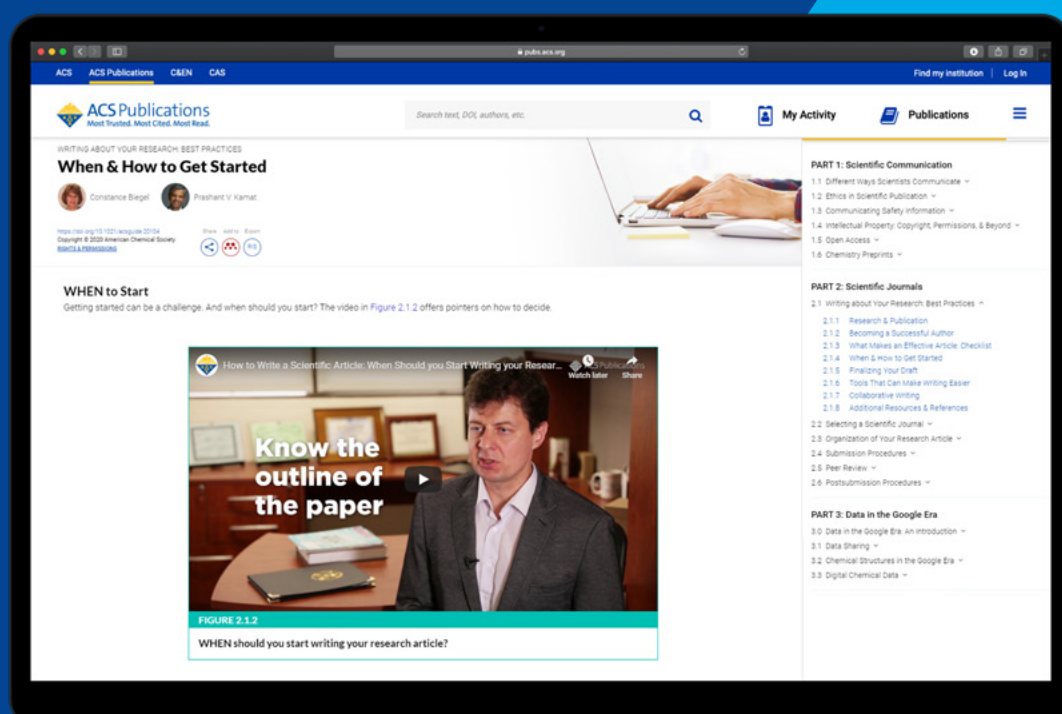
pubs.acs.org

ACS ACS Publications C&EN CAS

Find my institution | Log In

ACS Publications
Most Trusted. Most Cited. Most Read.

Search text, DOI, authors, etc.

My Activity

Publications

WRITING ABOUT YOUR RESEARCH: BEST PRACTICES

When & How to Get Started

Constance Biegel Prashant V. Kamat

https://doi.org/10.1021/acsguide.20104
Copyright © 2020 American Chemical Society
RIGHTS & PERMISSIONS

Share Add to Export

RIS

WHEN to Start

Getting started can be a challenge. And when should you start? The video in Figure 2.1.2 offers pointers on how to decide.

How to Write a Scientific Article: When Should you Start Writing your Resear...

Watch later Share

Know the outline of the paper

FIGURE 2.1.2

WHEN should you start writing your research article?

PART 1: Scientific Communication

1.1 Different Ways Scientists Communicate
1.2 Ethics in Scientific Publication
1.3 Communicating Safety Information
1.4 Intellectual Property: Copyright, Permissions, & Beyond
1.5 Open Access
1.6 Chemistry Preprints

PART 2: Scientific Journals

2.1 Writing about Your Research: Best Practices
2.1.1 Research & Publication
2.1.2 Becoming a Successful Author
2.1.3 What Makes an Effective Article: Checklist
2.1.4 When & How to Get Started
2.1.5 Finalizing Your Draft
2.1.6 Tools That Can Make Writing Easier
2.1.7 Collaborative Writing
2.1.8 Additional Resources & References
2.2 Selecting a Scientific Journal
2.3 Organization of Your Research Article
2.4 Submission Procedures
2.5 Peer Review
2.6 Postsubmission Procedures

PART 3: Data in the Google Era

3.0 Data in the Google Era: An Introduction
3.1 Data Sharing
3.2 Chemical Structures in the Google Era
3.3 Digital Chemical Data